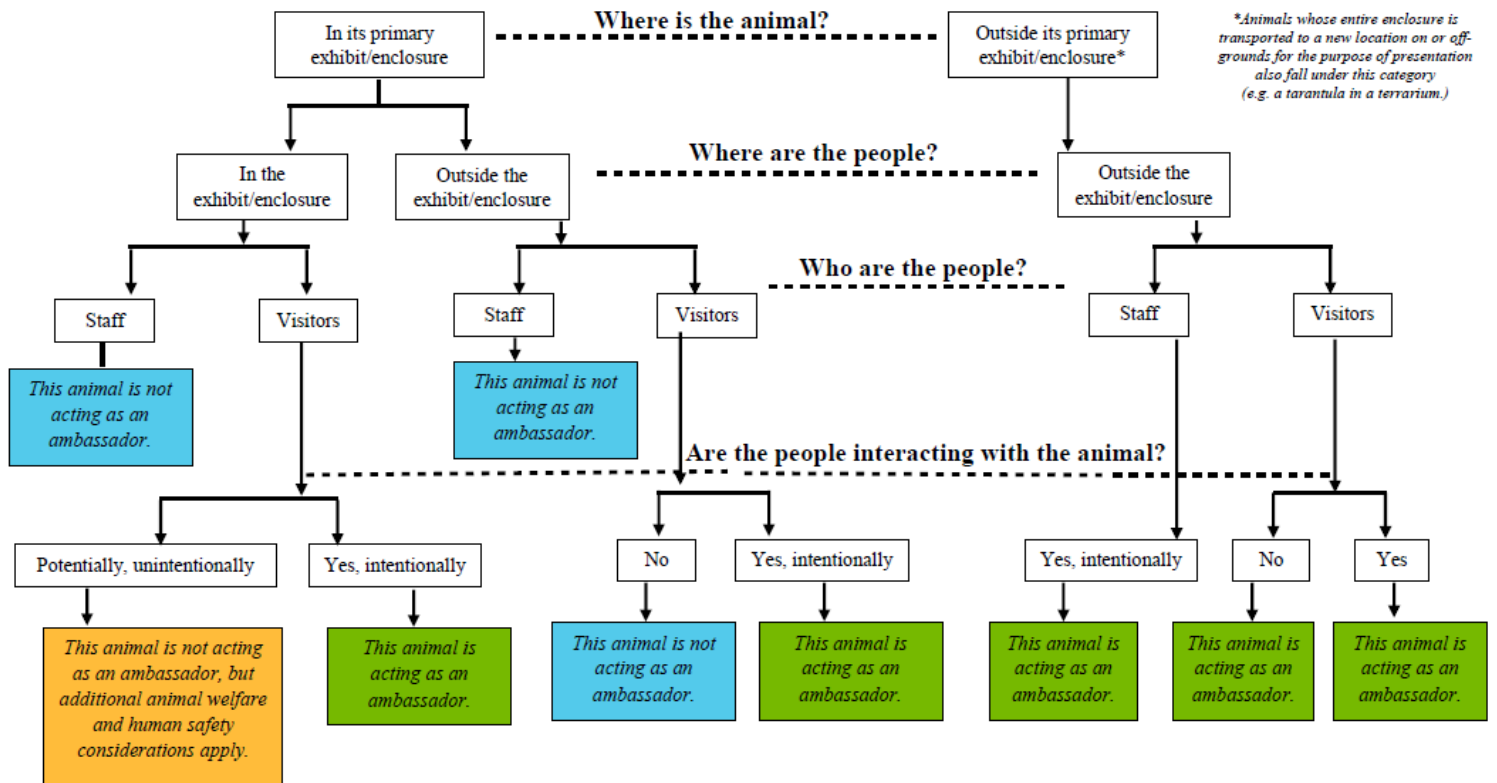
In its primary exhibit/enclosure

Where is the animal?

Outside its primary exhibit/enclosure*

*Animals whose entire enclosure is transported to a new location on or off-grounds for the purpose of presentation also fall under this category (e.g. a tarantula in a terrarium.)

In the exhibit/enclosure

Outside the exhibit/enclosure

Where are the people?

Outside the exhibit/enclosure

Who are the people?

Staff

Visitors

Staff

Visitors

Staff

Visitors

This animal is not acting as an ambassador.

This animal is not acting as an ambassador.

Are the people interacting with the animal?

Potentially, unintentionally

Yes, intentionally

No

Yes, intentionally

Yes, intentionally

No

Yes

This animal is not acting as an ambassador, but additional animal welfare and human safety considerations apply.

This animal is acting as an ambassador.

This animal is not acting as an ambassador.

This animal is acting as an ambassador.

This animal is acting as an ambassador.

This animal is acting as an ambassador.

This animal is acting as an ambassador.